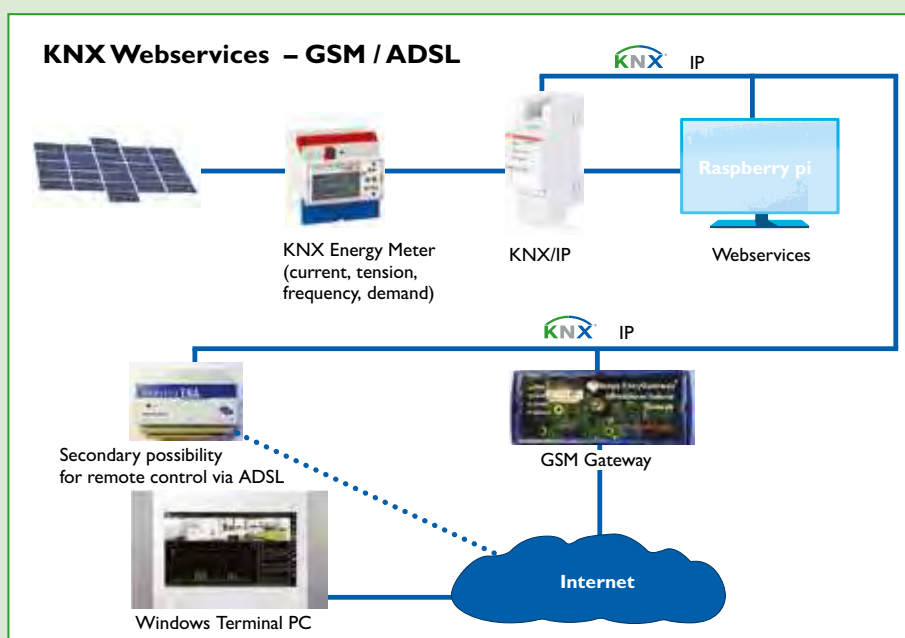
KNX Webservices – GSM / ADSL

KNX IP

Raspberry pi

KNX Energy Meter (current, tension, frequency, demand)

KNX/IP

Webservices

KNX IP

Secondary possibility for remote control via ADSL

GSM Gateway

Internet

Windows Terminal PC